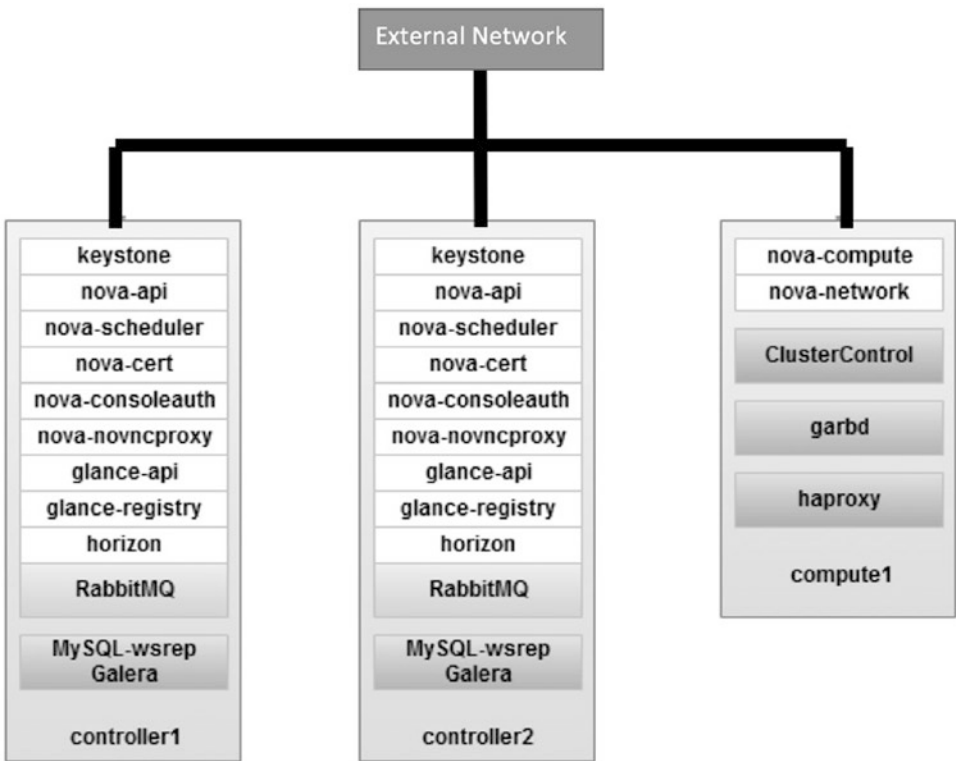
External Network

keystone
nova-api
nova-scheduler
nova-cert
nova-consoleauth
nova-novncproxy
glance-api
glance-registry
horizon
RabbitMQ
MySQL-wsrep Galera
controller1

keystone
nova-api
nova-scheduler
nova-cert
nova-consoleauth
nova-novncproxy
glance-api
glance-registry
horizon
RabbitMQ
MySQL-wsrep Galera
controller2

nova-compute
nova-network
ClusterControl
garbd
haproxy
compute1